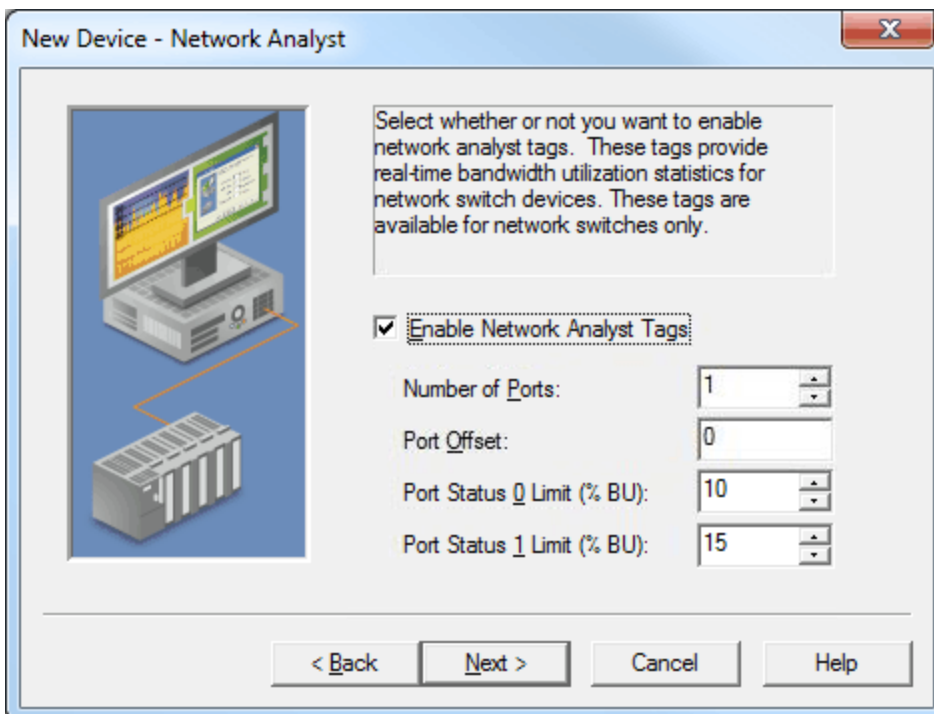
New Device - Network Analyst

Select whether or not you want to enable network analyst tags. These tags provide real-time bandwidth utilization statistics for network switch devices. These tags are available for network switches only.

Enable Network Analyst Tags

Number of Ports: 1

Port Offset: 0

Port Status 0 Limit (% BU): 10

Port Status 1 Limit (% BU): 15

< Back   Next >   Cancel   Help